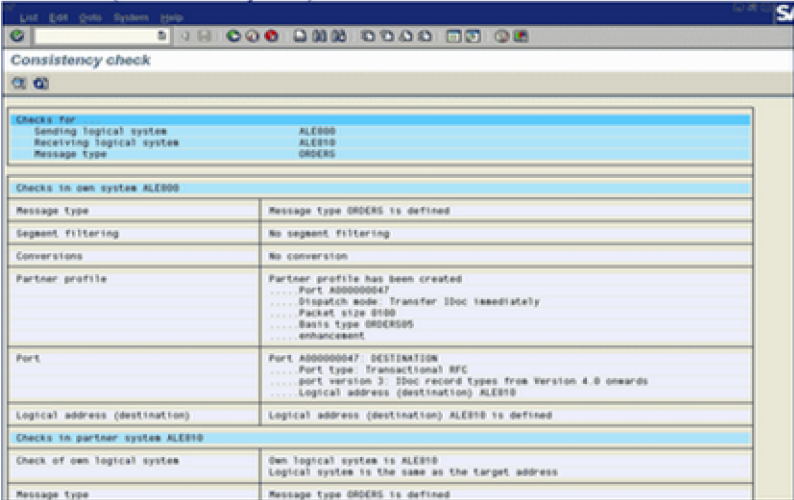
List Edit Goto System Help

Consistency check

Checks for
Sending logical system ALE000
Receiving logical system ALE010
Message type ORDERS

Checks in own system ALE000

| | |
|---|---|
| Message type | Message type ORDERS is defined |
| Segment filtering | No segment filtering |
| Conversions | No conversion |
| Partner profile | Partner profile has been created .....Port A000000047 .....Dispatch mode: Transfer IDoc immediately .....Packet size 0100 .....Basis type ORDERS05 .....enhancement |
| Port | Port A000000047: DESTINATION .....Port type: Transactional RFC .....port version 3: IDoc record types from Version 4.0 onwards .....Logical address (destination) ALE010 |
| Logical address (destination) | Logical address (destination) ALE010 is defined |

Checks in partner system ALE010

| | |
|---|---|
| Check of own logical system | Own logical system is ALE010 Logical system is the same as the target address |
| Message type | Message type ORDERS is defined |